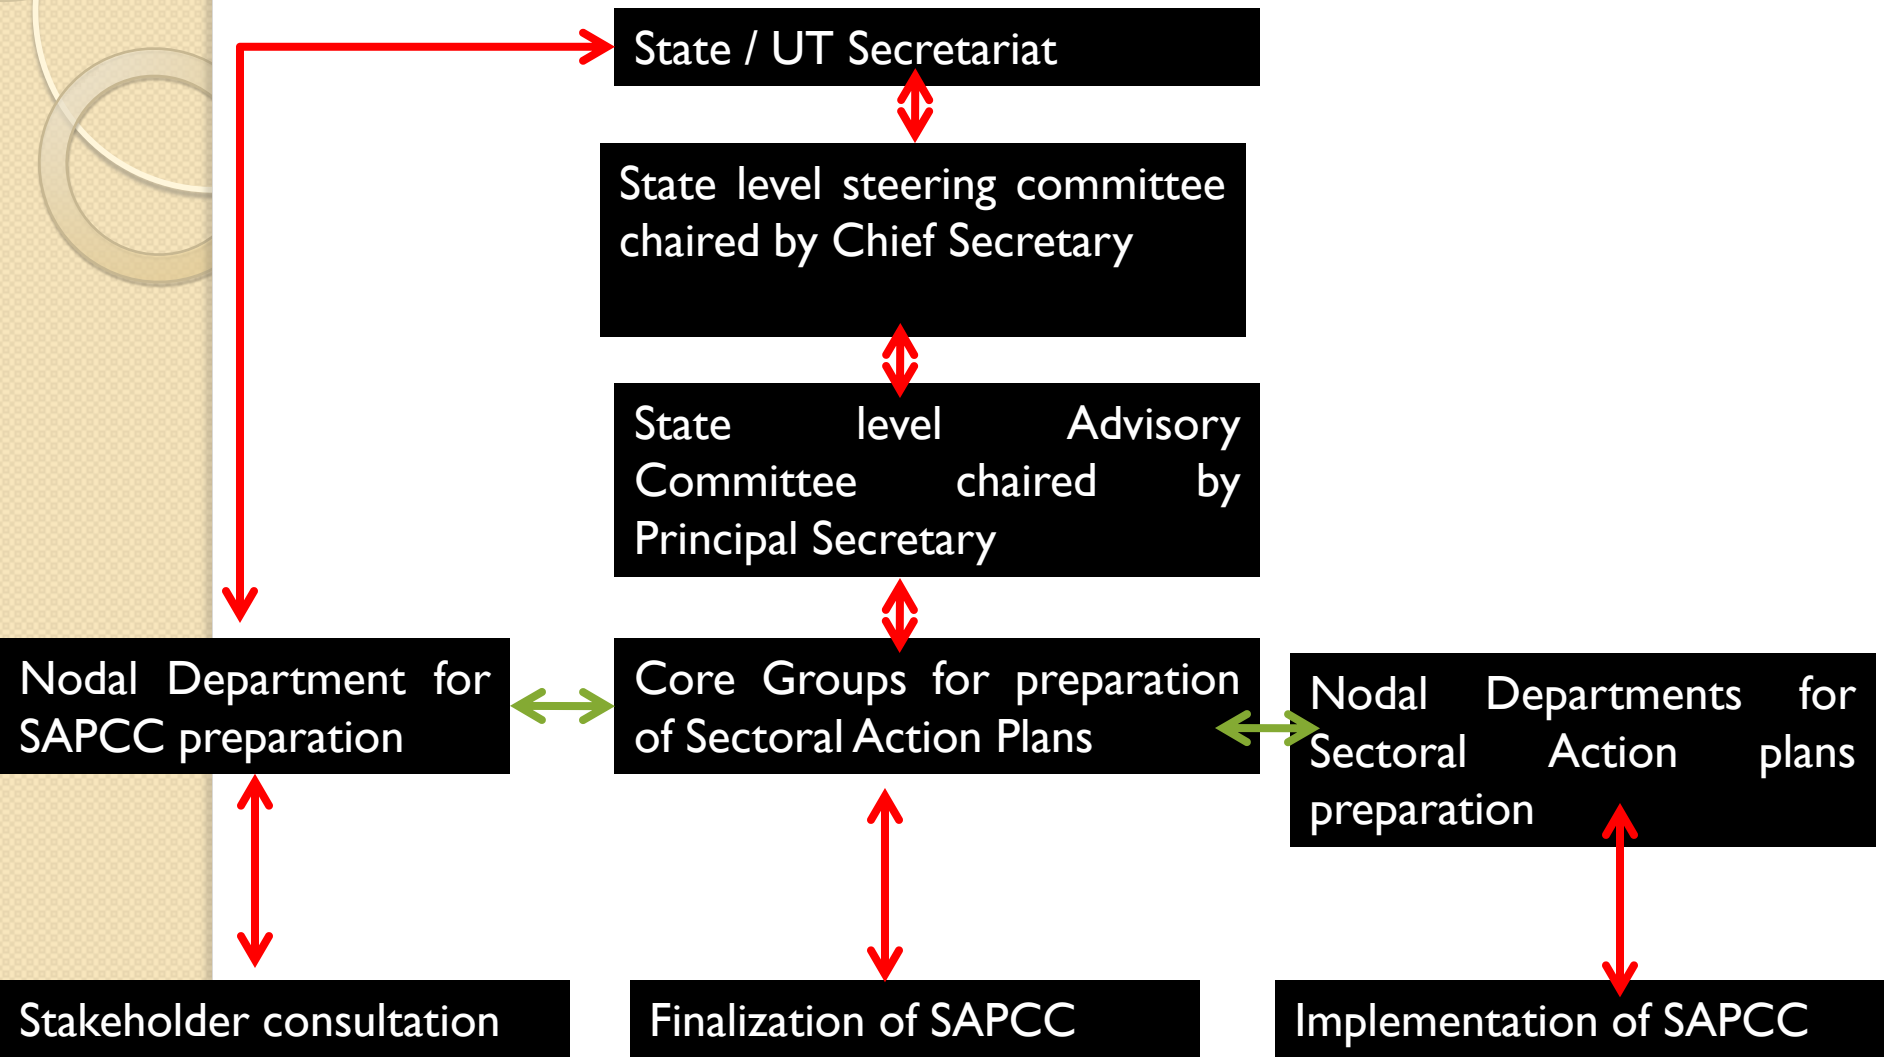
State / UT Secretariat

State level steering committee chaired by Chief Secretary

State level Advisory Committee chaired by Principal Secretary

Nodal Department for SAPCC preparation

Core Groups for preparation of Sectoral Action Plans

Nodal Departments for Sectoral Action plans preparation

Stakeholder consultation

Finalization of SAPCC

Implementation of SAPCC